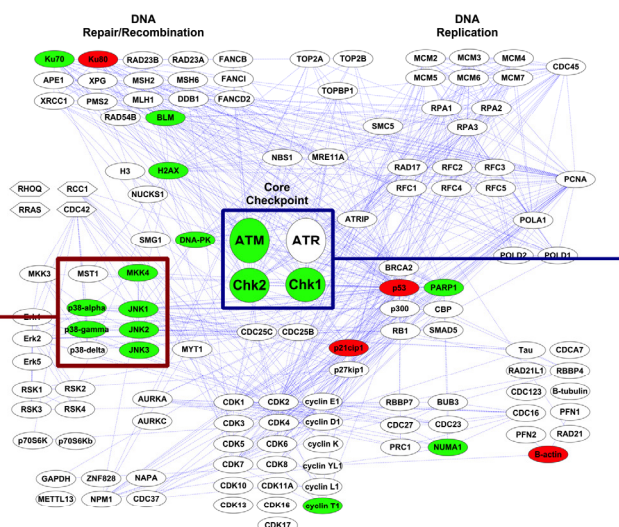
DNA
Repair/Recombination

DNA
Replication

Ku70
Ku80
RAD23B
RAD23A
FANCB
TOP2A
TOP2B
MCM2
MCM3
MCM4
APE1
XPG
MSH2
MSH6
FANCI
MCM5
MCM6
MCM7
CDC45
XRCC1
PMS2
MLH1
DDB1
FANCD2
TOPBP1
RAD54B
BLM
RPA1
RPA2
SMC5
RPA3
H3
H2AX
NBS1
MRE11A
RAD17
RFC2
RFC3
RHOQ
RCC1
NUCKS1
RFC1
RFC4
RFC5
PCNA
RRAS
CDC42
Core
Checkpoint
ATRIP
SMG1
DNA-PK
ATM
ATR
POLA1
POLD2
POLD1
MKK3
MST1
MKK4
BRCA2
Chk2
Chk1
p53
PARP1
p38-alpha
JNK1
Erk1
p300
CBP
Erk2
p38-gamma
JNK2
CDC25C
CDC25B
RB1
SMAD5
Erk5
p38-delta
JNK3
MYT1
p21cip1
Tau
CDCA7
p27kip1
RAD21L1
RBBP4
RSK1
RSK2
CDC123
B-tubulin
AURKA
CDK1
CDK2
cyclin E1
RBBP7
BUB3
RSK3
RSK4
CDC16
PFN1
AURKC
CDK3
CDK4
cyclin D1
CDC27
CDC23
p70S6K
p70S6Kb
PFN2
RAD21
CDK5
CDK6
cyclin K
PRC1
NUMA1
B-actin
GAPDH
ZNF828
NAPA
CDK7
CDK8
cyclin YL1
CDK10
CDK11A
cyclin L1
METTL13
NPM1
CDC37
CDK13
CDK16
cyclin T1
CDK17